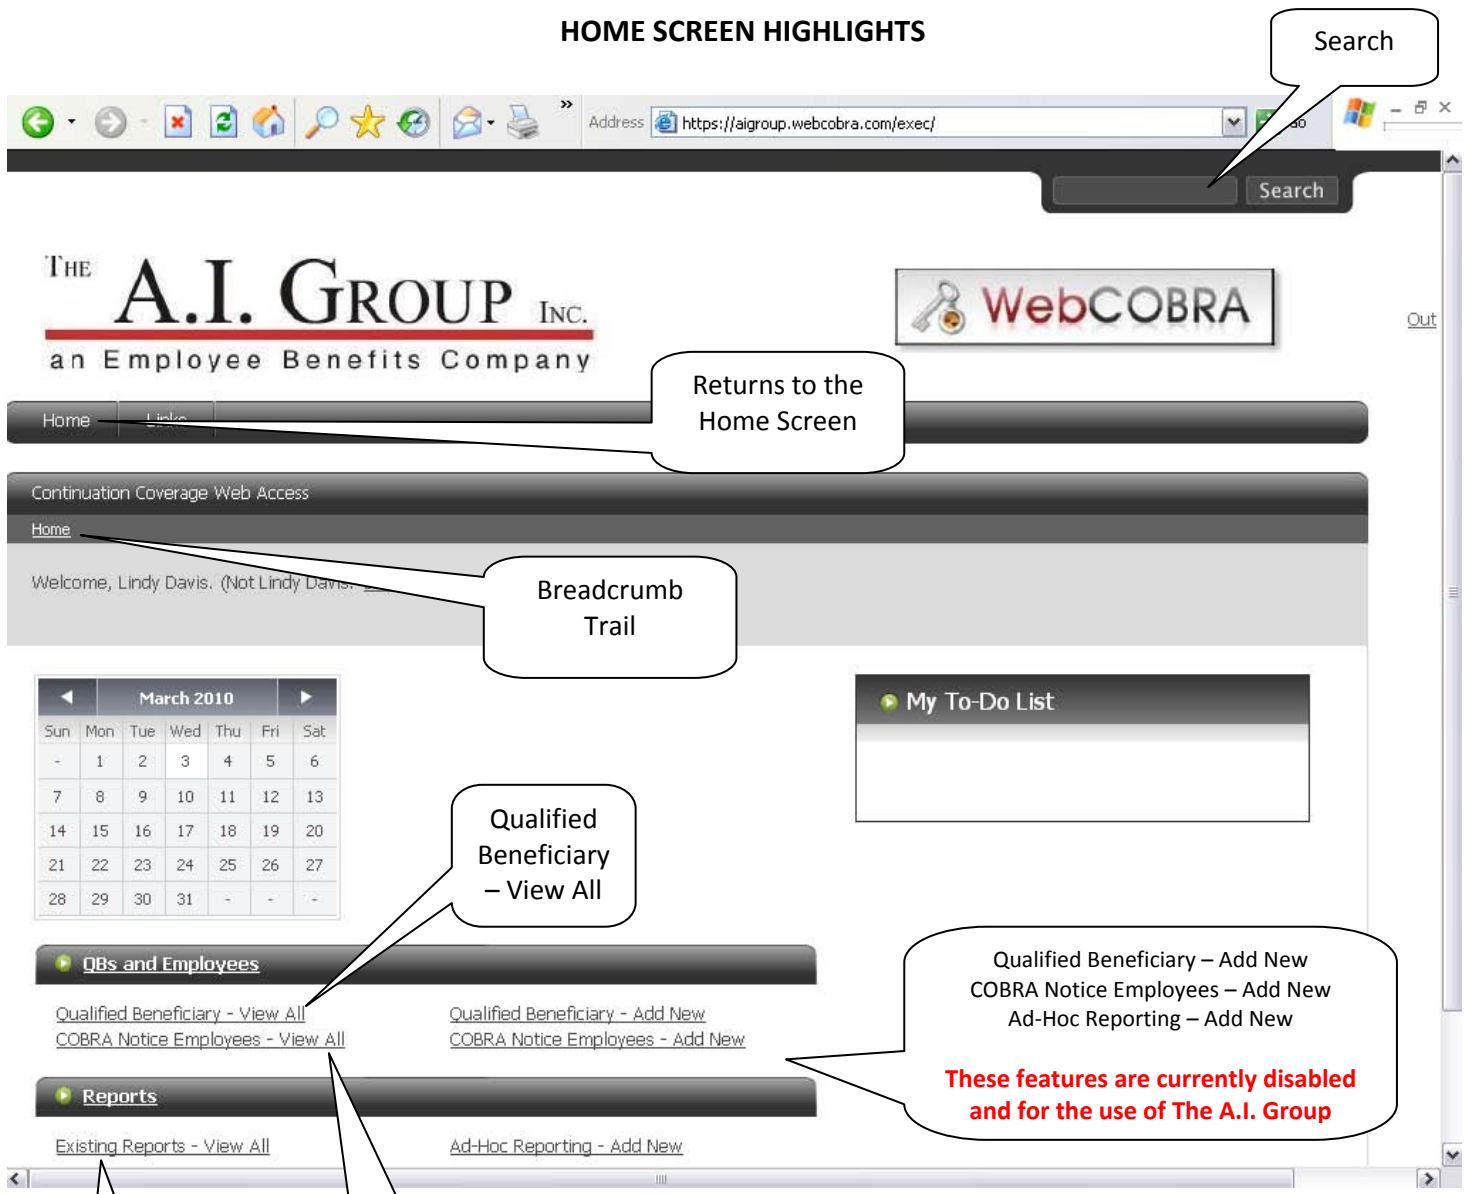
HOME SCREEN HIGHLIGHTS

Search

Address https://aigroup.webcobra.com/exec/

Search

THE A.I. GROUP INC.
an Employee Benefits Company

WebCOBRA

Out

Home Links

Returns to the Home Screen

Continuation Coverage Web Access

Home

Welcome, Lindy Davis. (Not Lindy Davis?

Breadcrumb Trail

March 2010

| Sun | Mon | Tue | Wed | Thu | Fri | Sat |
|---|---|---|---|---|---|---|
| - | 1 | 2 | 3 | 4 | 5 | 6 |
| 7 | 8 | 9 | 10 | 11 | 12 | 13 |
| 14 | 15 | 16 | 17 | 18 | 19 | 20 |
| 21 | 22 | 23 | 24 | 25 | 26 | 27 |
| 28 | 29 | 30 | 31 | - | - | - |

My To-Do List

Qualified Beneficiary – View All

QBs and Employees

Qualified Beneficiary - View All
COBRA Notice Employees - View All

Qualified Beneficiary - Add New
COBRA Notice Employees - Add New

Qualified Beneficiary – Add New
COBRA Notice Employees – Add New
Ad-Hoc Reporting – Add New

These features are currently disabled and for the use of The A.I. Group

Reports

Existing Reports - View All

Ad-Hoc Reporting - Add New